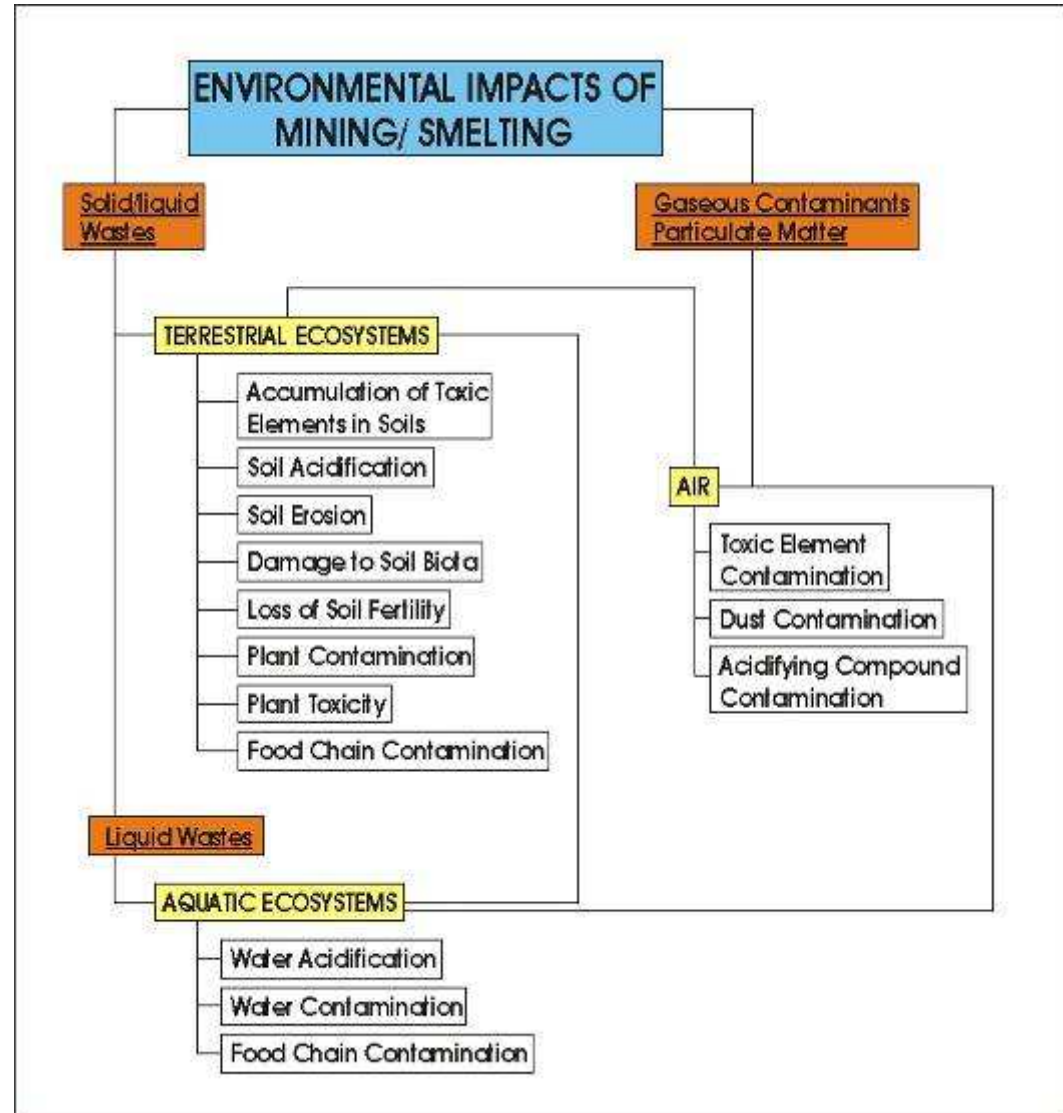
ENVIRONMENTAL IMPACTS OF MINING/ SMELTING

Solid/liquid Wastes

Gaseous Contaminants Particulate Matter

TERRESTRIAL ECOSYSTEMS

Accumulation of Toxic Elements in Soils

Soil Acidification

Soil Erosion

Damage to Soil Biota

Loss of Soil Fertility

Plant Contamination

Plant Toxicity

Food Chain Contamination

AIR

Toxic Element Contamination

Dust Contamination

Acidifying Compound Contamination

Liquid Wastes

AQUATIC ECOSYSTEMS

Water Acidification

Water Contamination

Food Chain Contamination